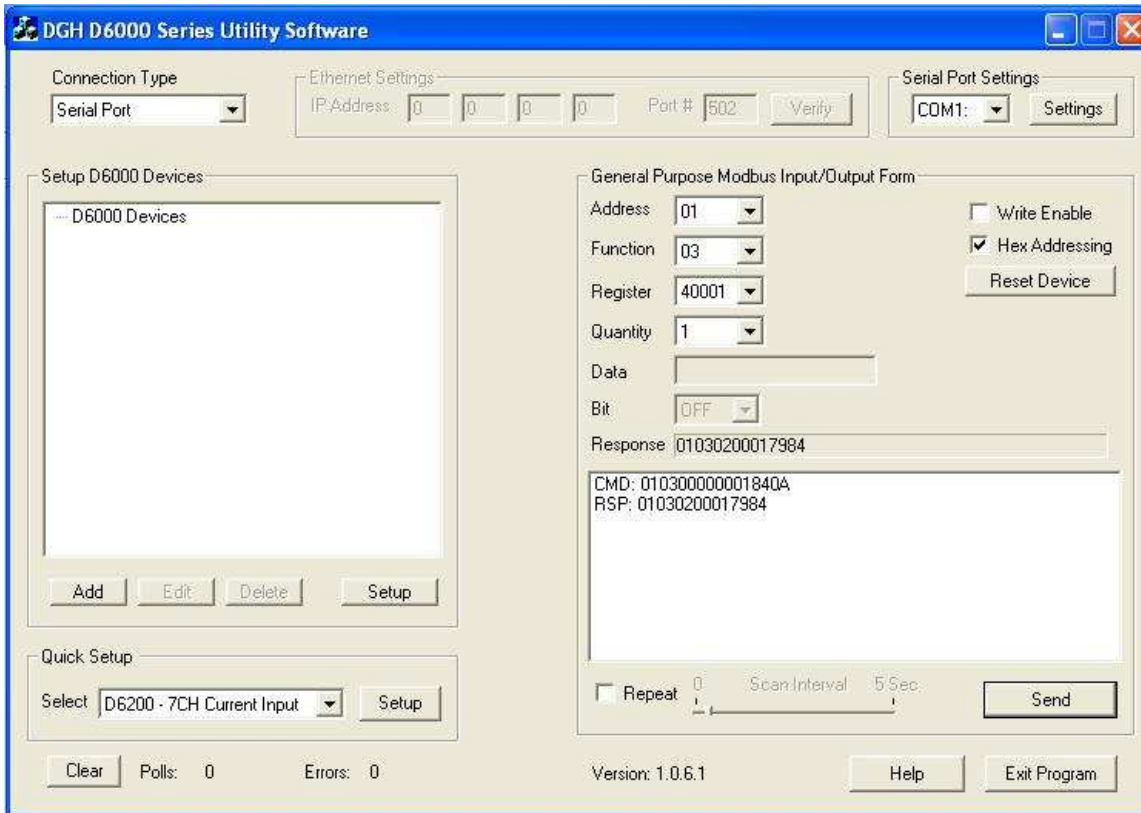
DGH D6000 Series Utility Software

Connection Type
Serial Port

Ethernet Settings
IP Address 0 0 0 0 Port # 502 Verify

Serial Port Settings
COM1: Settings

Setup D6000 Devices
D6000 Devices

Add Edit Delete Setup

Quick Setup
Select D6200 - 7CH Current Input Setup

Clear Polls: 0 Errors: 0

General Purpose Modbus Input/Output Form
Address 01
Function 03
Register 40001
Quantity 1
Data
Bit OFF
Write Enable
Hex Addressing
Reset Device
Response 01030200017984

CMD: 010300000001840A
RSP: 01030200017984

Repeat 0 Scan Interval 5 Sec. Send

Version: 1.0.6.1 Help Exit Program